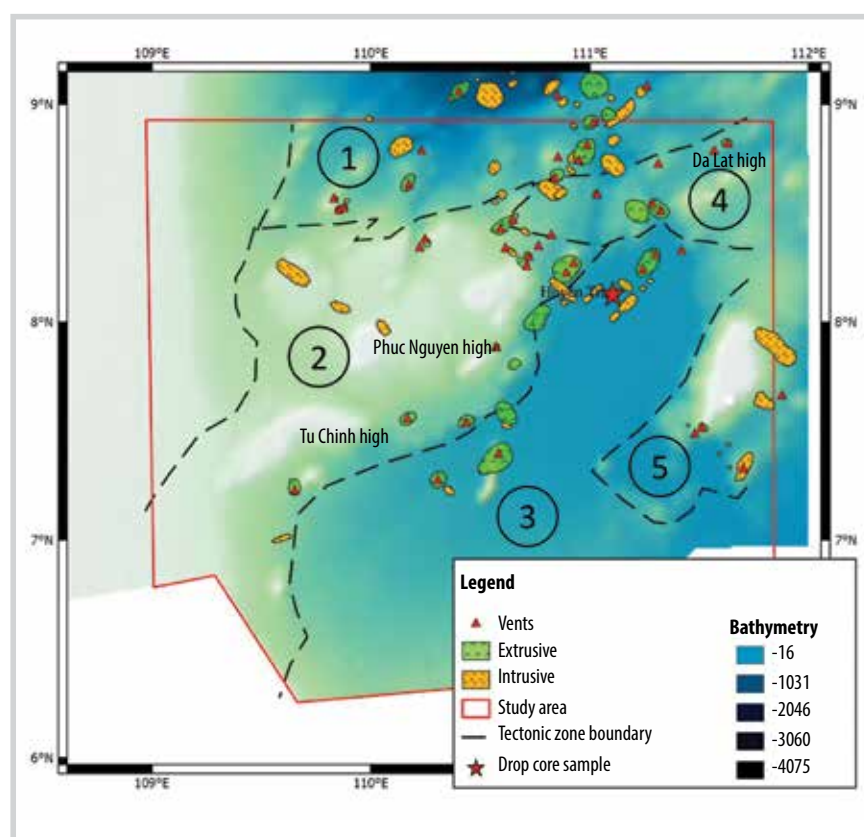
109°E
110°E
111°E
112°E
9°N
9°N
8°N
8°N
7°N
7°N
6°N
109°E
110°E

1
2
3
4
5

Da Lat high
Phuc Nguyen high
Tu Chinh high
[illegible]

Legend
Vents
Extrusive
Intrusive
Study area
Tectonic zone boundary
Drop core sample

Bathymetry
-16
-1031
-2046
-3060
-4075